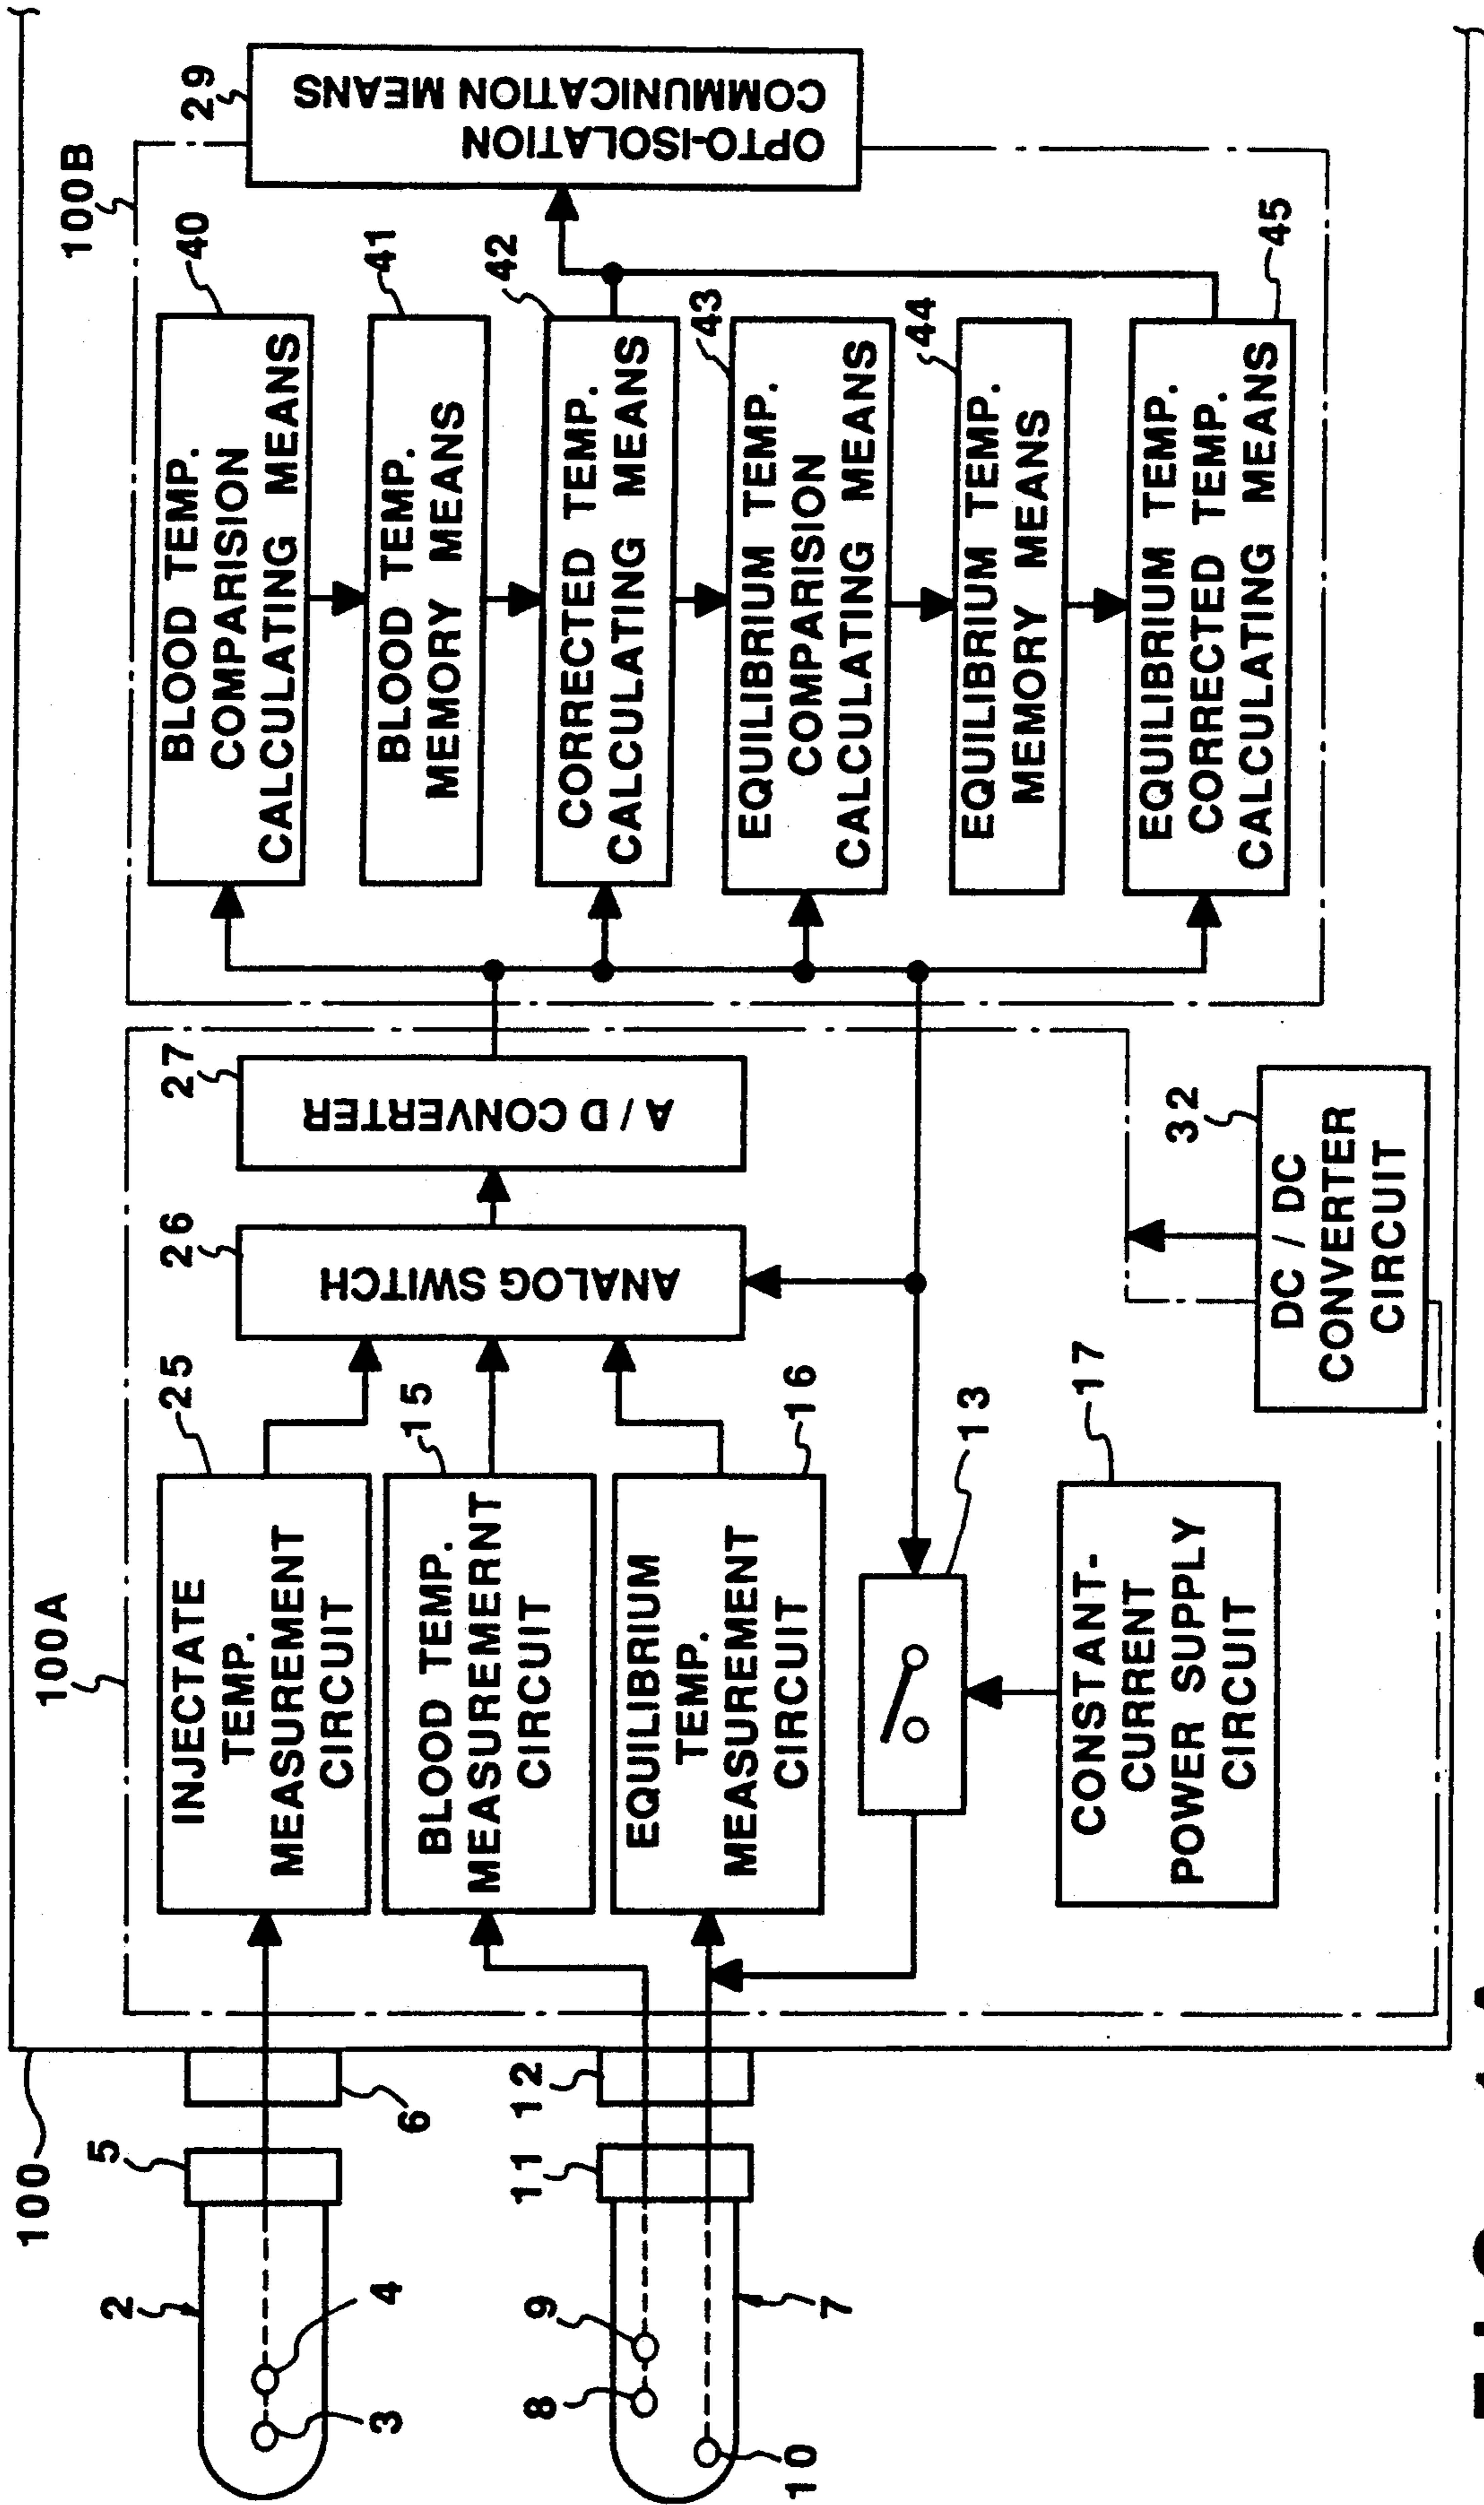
100B

40
BLOOD TEMP. COMPARISION CALCULATING MEANS

41
BLOOD TEMP. MEMORY MEANS

42
CORRECTED TEMP. CALCULATING MEANS

43
EQUILIBRIUM TEMP. COMPARISION CALCULATING MEANS

44
EQUILIBRIUM TEMP. MEMORY MEANS

45
EQUILIBRIUM TEMP. CORRECTED TEMP. CALCULATING MEANS

29
OPTO-ISOLATION COMMUNICATION MEANS

100A

27
A / D CONVERTER

26
ANALOG SWITCH

25
INJECTATE TEMP. MEASUREMENT CIRCUIT

15
BLOOD TEMP. MEASUREMERNT CIRCUIT

16
EQUILIBRIUM TEMP. MEASUREMENT CIRCUIT

13

17
CONSTANT-CURRENT POWER SUPPLY CIRCUIT

32
DC / DC CONVERTER CIRCUIT

100
2
3
4
5
6
7
8
9
10
11
12